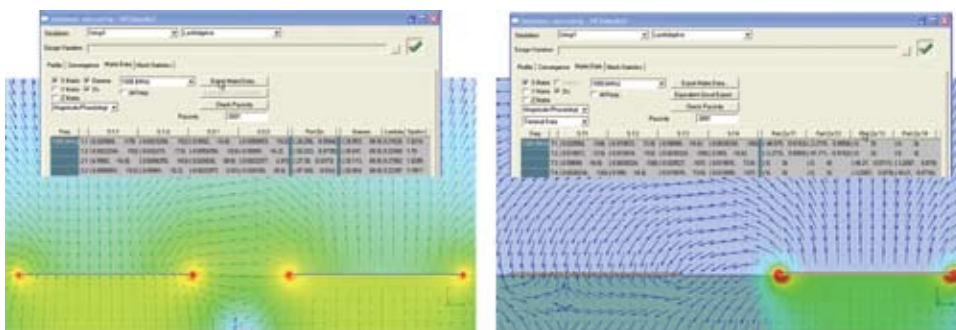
Simulation: Setup1 | LastAdaptive

Design Variation:

Profile | Convergence | Matrix Data | Mesh Statistics

S Matrix | Gamma | Zo | 1000.0MHz | Export Matrix Data... | Magnitude/Phase(deg) | Passivity | Check Passivity

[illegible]

Simulation: Setup1 | LastAdaptive

Design Variation:

Profile | Convergence | Matrix Data | Mesh Statistics

S Matrix | Zo | 1000.0MHz | Export Matrix Data... | Equivalent Circuit Export... | Check Passivity | Magnitude/Phase(deg) | Passivity

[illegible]